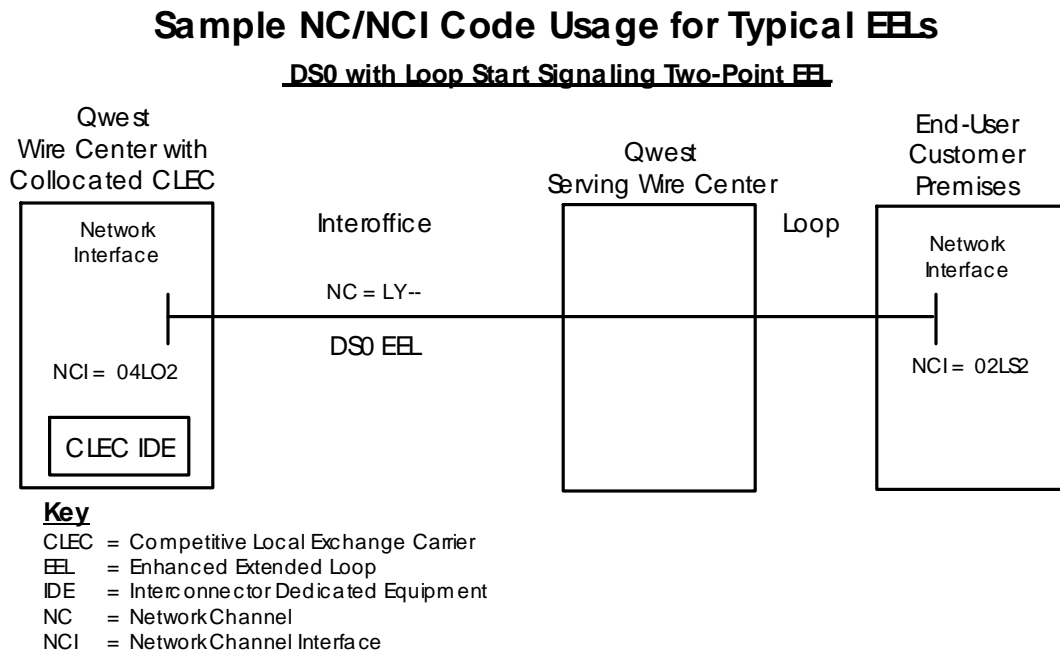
Sample NC/NCI Code Usage for Typical EELs

DS0 with Loop Start Signaling Two-Point EEL

Qwest Wire Center with Collocated CLEC

Network Interface

NCI = 04LO2

CLEC IDE

Interoffice

NC = LY--

DS0 EEL

Qwest Serving Wire Center

Loop

End-User Customer Premises

Network Interface

NCI = 02LS2

Key
CLEC = Competitive Local Exchange Carrier
EEL = Enhanced Extended Loop
IDE = Interconnector Dedicated Equipment
NC = Network Channel
NCI = Network Channel Interface